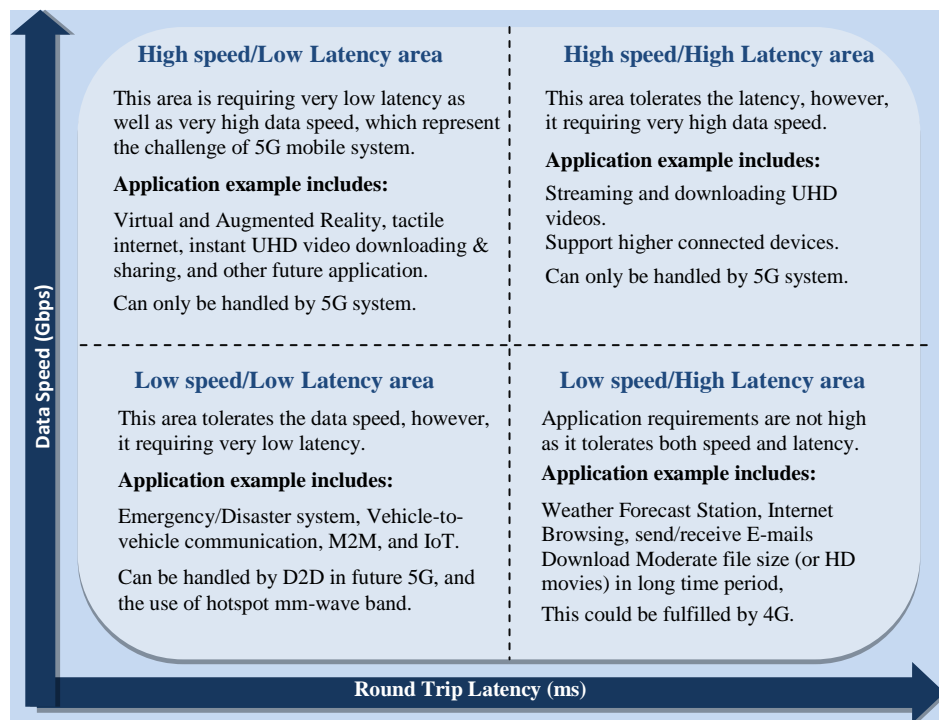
High speed/Low Latency area

This area is requiring very low latency as well as very high data speed, which represent the challenge of 5G mobile system.

Application example includes:

Virtual and Augmented Reality, tactile internet, instant UHD video downloading & sharing, and other future application.

Can only be handled by 5G system.

High speed/High Latency area

This area tolerates the latency, however, it requiring very high data speed.

Application example includes:

Streaming and downloading UHD videos.
Support higher connected devices.

Can only be handled by 5G system.

Low speed/Low Latency area

This area tolerates the data speed, however, it requiring very low latency.

Application example includes:

Emergency/Disaster system, Vehicle-to-vehicle communication, M2M, and IoT.

Can be handled by D2D in future 5G, and the use of hotspot mm-wave band.

Low speed/High Latency area

Application requirements are not high as it tolerates both speed and latency.

Application example includes:

Weather Forecast Station, Internet Browsing, send/receive E-mails
Download Moderate file size (or HD movies) in long time period,

This could be fulfilled by 4G.

Data Speed (Gbps)

Round Trip Latency (ms)